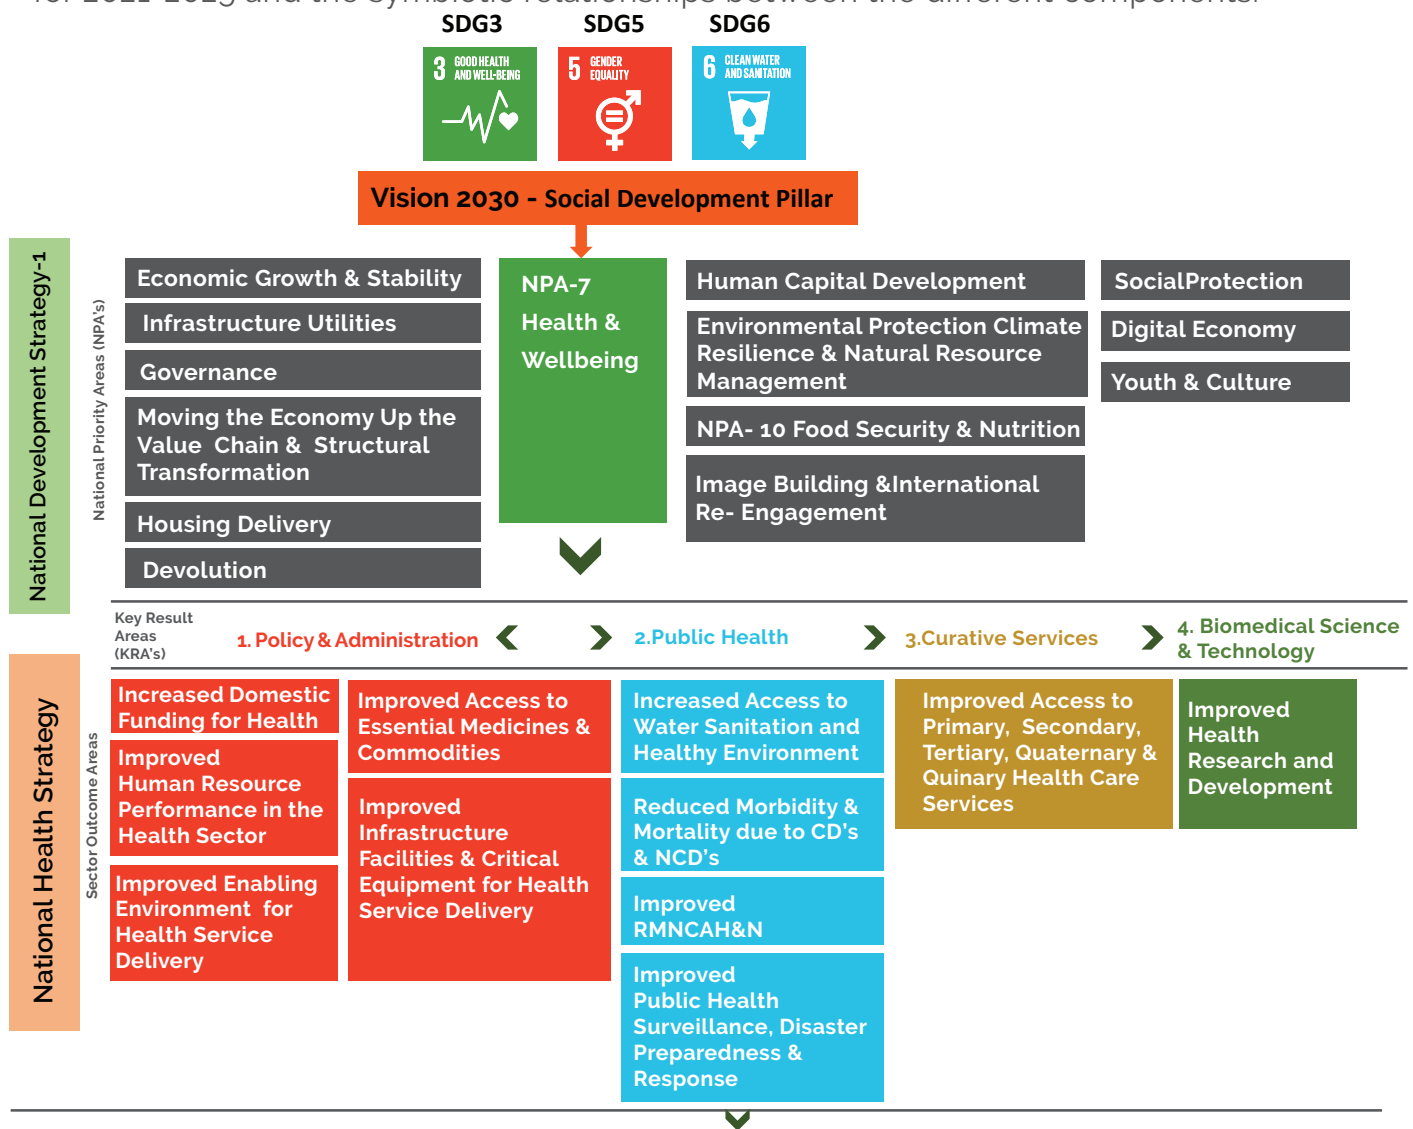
SDG3 SDG5 SDG6

3 GOOD HEALTH AND WELL-BEING

5 GENDER EQUALITY

6 CLEAN WATER AND SANITATION

Vision 2030 - Social Development Pillar

National Development Strategy-1

National Priority Areas (NPA's)

Economic Growth & Stability

Infrastructure Utilities

Governance

Moving the Economy Up the Value Chain & Structural Transformation

Housing Delivery

Devolution

NPA-7 Health & Wellbeing

Human Capital Development

Environmental Protection Climate Resilience & Natural Resource Management

NPA- 10 Food Security & Nutrition

Image Building &International Re- Engagement

SocialProtection

Digital Economy

Youth & Culture

Key Result Areas (KRA's)

1. Policy & Administration

2.Public Health

3.Curative Services

4. Biomedical Science & Technology

National Health Strategy

Sector Outcome Areas

Increased Domestic Funding for Health

Improved Human Resource Performance in the Health Sector

Improved Enabling Environment for Health Service Delivery

Improved Access to Essential Medicines & Commodities

Improved Infrastructure Facilities & Critical Equipment for Health Service Delivery

Increased Access to Water Sanitation and Healthy Environment

Reduced Morbidity & Mortality due to CD's & NCD's

Improved RMNCAH&N

Improved Public Health Surveillance, Disaster Preparedness & Response

Improved Access to Primary, Secondary, Tertiary, Quaternary & Quinary Health Care Services

Improved Health Research and Development